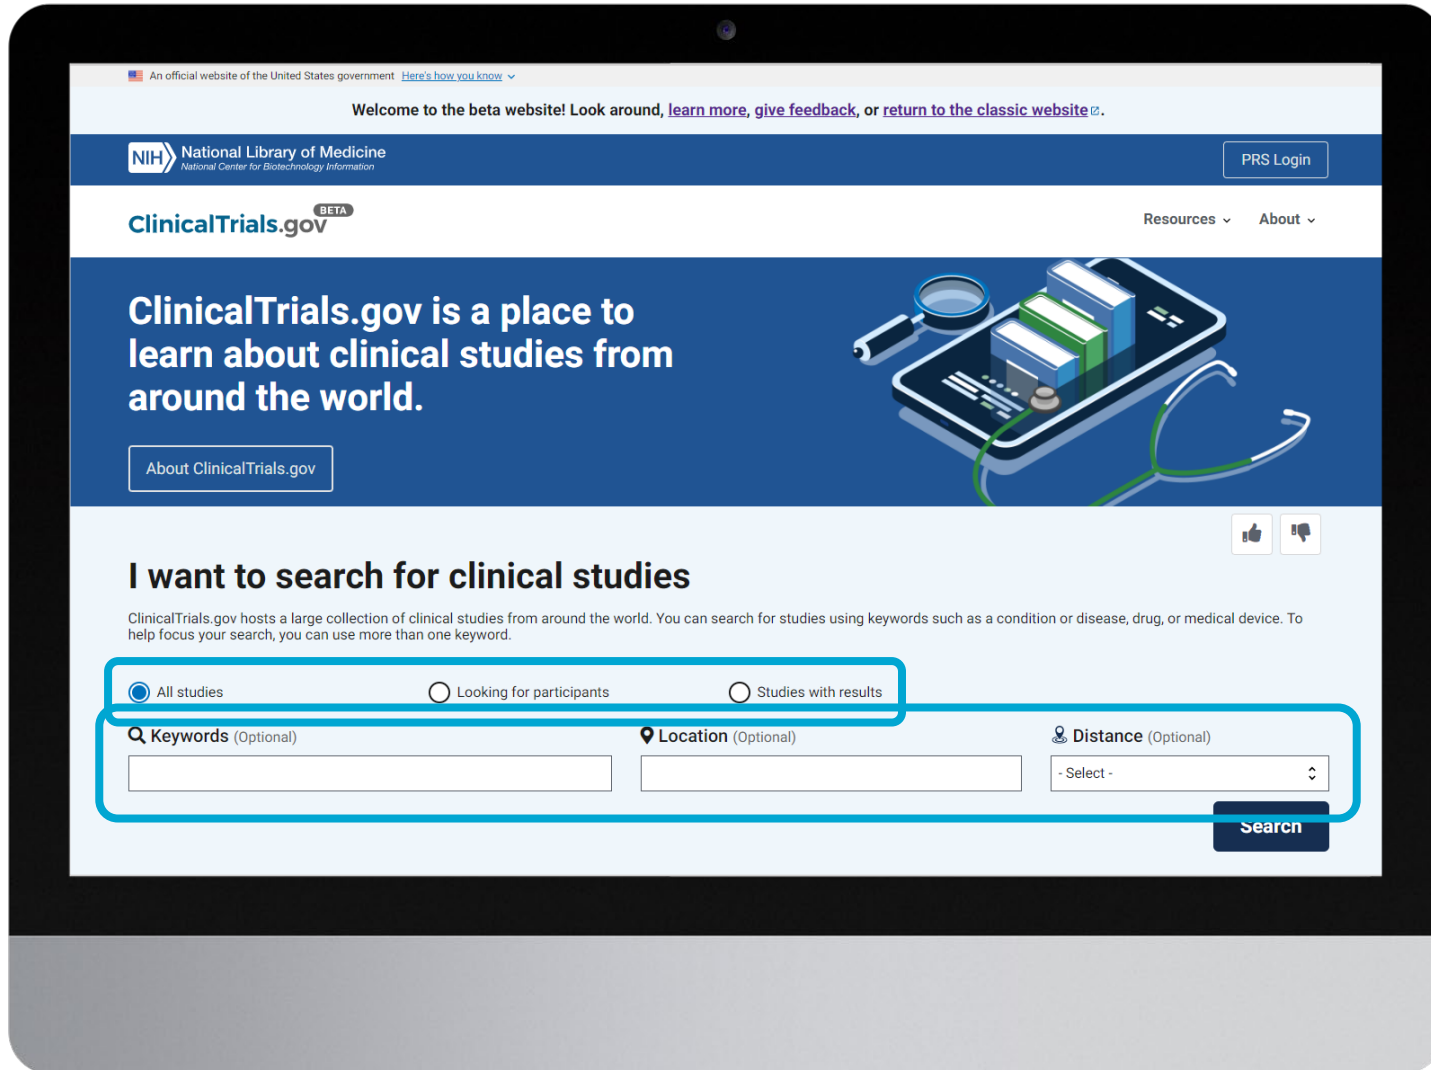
An official website of the United States government Here's how you know

Welcome to the beta website! Look around, learn more, give feedback, or return to the classic website.

NIH National Library of Medicine
National Center for Biotechnology Information

PRS Login

ClinicalTrials.gov BETA

Resources About

ClinicalTrials.gov is a place to learn about clinical studies from around the world.

About ClinicalTrials.gov

I want to search for clinical studies

ClinicalTrials.gov hosts a large collection of clinical studies from around the world. You can search for studies using keywords such as a condition or disease, drug, or medical device. To help focus your search, you can use more than one keyword.

All studies
Looking for participants
Studies with results

Keywords (Optional)
Location (Optional)
Distance (Optional)
- Select -

Search